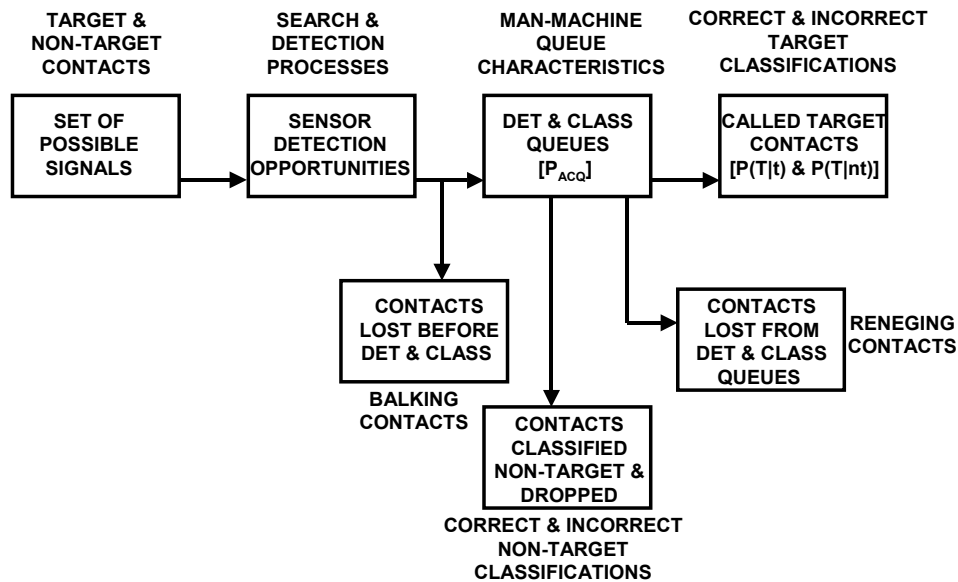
TARGET & NON-TARGET CONTACTS

SEARCH & DETECTION PROCESSES

MAN-MACHINE QUEUE CHARACTERISTICS

CORRECT & INCORRECT TARGET CLASSIFICATIONS

SET OF POSSIBLE SIGNALS

SENSOR DETECTION OPPORTUNITIES

DET & CLASS QUEUES [$P_{ACQ}$]

CALLED TARGET CONTACTS [P(T|t) & P(T|nt)]

CONTACTS LOST BEFORE DET & CLASS

BALKING CONTACTS

CONTACTS LOST FROM DET & CLASS QUEUES

RENEGING CONTACTS

CONTACTS CLASSIFIED NON-TARGET & DROPPED

CORRECT & INCORRECT NON-TARGET CLASSIFICATIONS